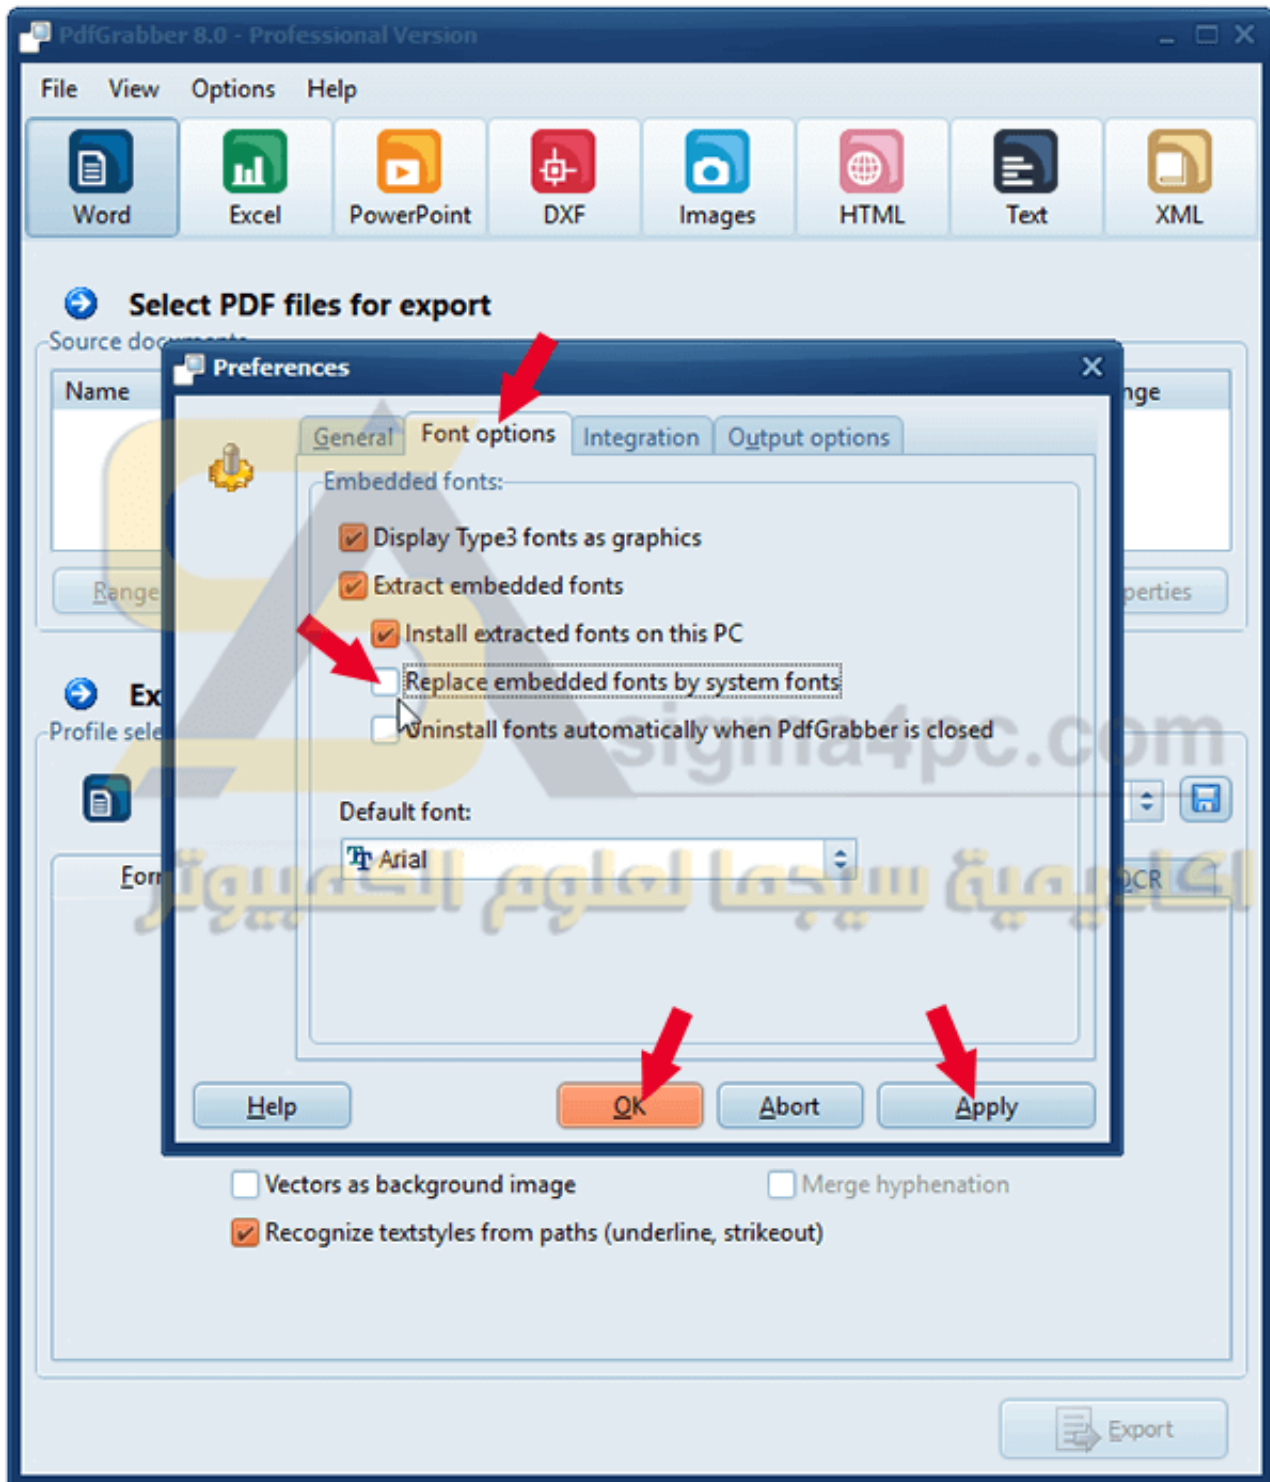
PdfGrabber 8.0 - Professional Version

File View Options Help

Word Excel PowerPoint DXF Images HTML Text XML

Select PDF files for export

Source doc

Name

nge

Range

perties

Ex

Profile sele

For

OCR

Preferences

General Font options Integration Output options

Embedded fonts:

Display Type3 fonts as graphics

Extract embedded fonts

Install extracted fonts on this PC

Replace embedded fonts by system fonts

Uninstall fonts automatically when PdfGrabber is closed

Default font:

Arial

Help OK Abort Apply

sigma4pc.com

اكاديمية سيجما لعلوم الكمبيوتر

Vectors as background image

Merge hyphenation

Recognize textstyles from paths (underline, strikeout)

Export